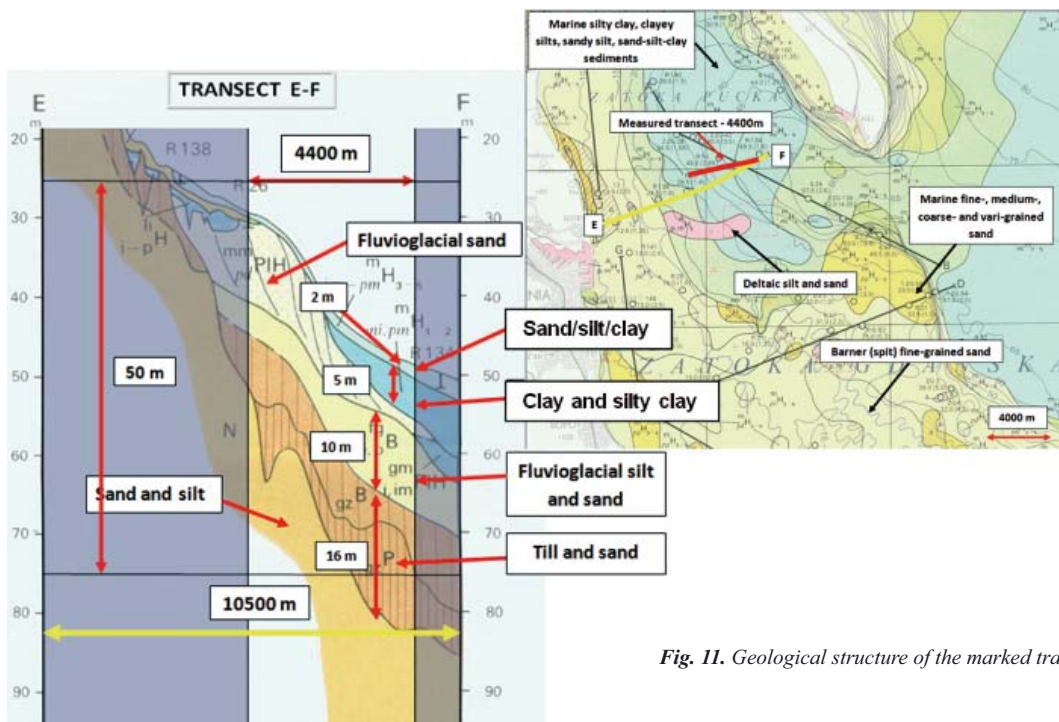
TRANSECT E-F

E
m
F
m

20
30
40
50
60
70
80
90

20
30
40
50
60
70
80
90

R 138
R26
4400 m
Fluvioglacial sand
PIH
2 m
5 m
10 m
16 m
50 m
N
Sand and silt
10500 m
Sand/silt/clay
Clay and silty clay
Fluvioglacial silt and sand
Till and sand
B
P

Marine silty clay, clayey silts, sandy silt, sand-silt-clay sediments
Measured transect - 4400m
F
E
Marine fine-, medium-, coarse- and vari-grained sand
Deltaic silt and sand
Barner (spit) fine-grained sand
4000 m

Fig. 11. Geological structure of the marked tra